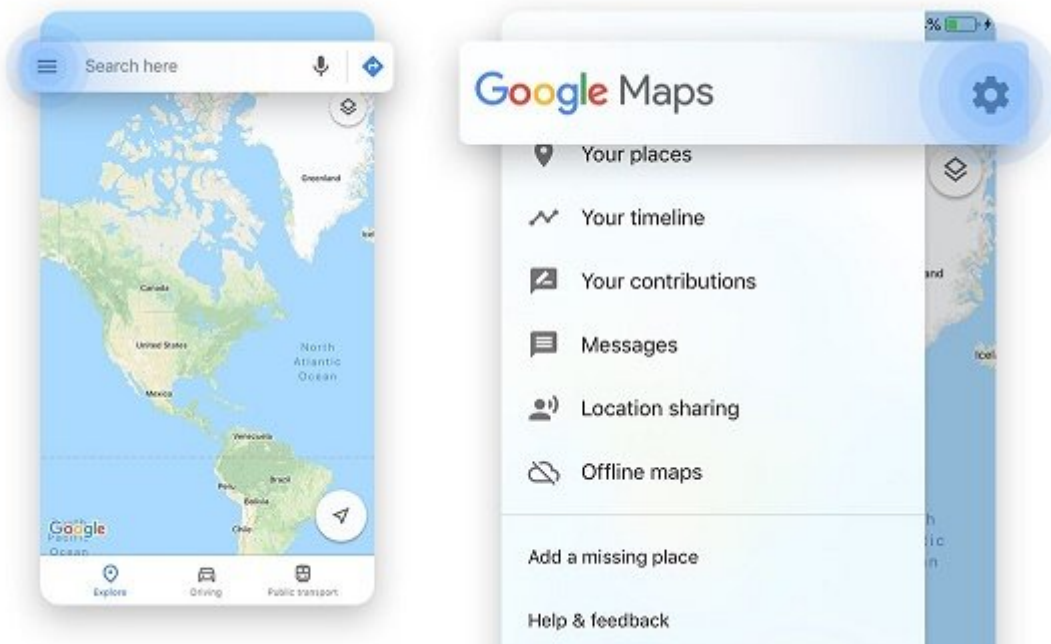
Search here

Greenland

Canada

United States

North Atlantic Ocean

Mexico

Venezuela

Brazil

Peru

Bolivia

Chile

Google

Pacific Ocean

Explore

Driving

Public transport

%

Google Maps

Your places

Your timeline

Your contributions

Messages

Location sharing

Offline maps

Add a missing place

Help & feedback

and

Icel

h

tic

n